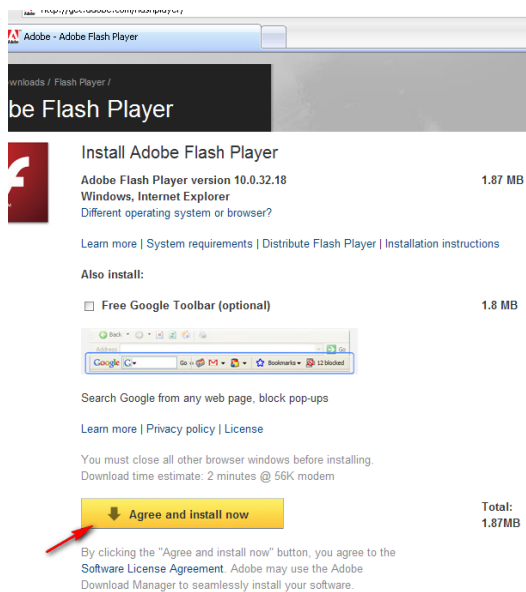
http://get.adobe.com/flashplayer/

Adobe - Adobe Flash Player

wnloads / Flash Player /

be Flash Player

Install Adobe Flash Player

Adobe Flash Player version 10.0.32.18 1.87 MB
Windows, Internet Explorer
Different operating system or browser?

Learn more | System requirements | Distribute Flash Player | Installation instructions

Also install:

Free Google Toolbar (optional) 1.8 MB

Back Address Go Google G Go Bookmarks 12 blocked

Search Google from any web page, block pop-ups

Learn more | Privacy policy | License

You must close all other browser windows before installing.
Download time estimate: 2 minutes @ 56K modem

Agree and install now

Total:
1.87MB

By clicking the "Agree and install now" button, you agree to the Software License Agreement. Adobe may use the Adobe Download Manager to seamlessly install your software.